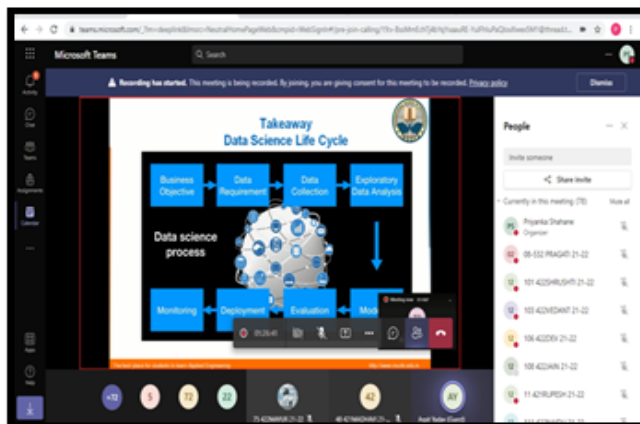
teams.microsoft.com/_?lm=deeplink&lmsrc=NeutralHomePageWeb&cmpid=WebSignIn#/pre-join-calling/19:

Microsoft Teams

Search

Activity

Chat

Teams

Assignments

Calendar

Apps

Help

Recording has started. This meeting is being recorded. By joining, you are giving consent for this meeting to be recorded. Privacy policy

Dismiss

Takeaway
Data Science Life Cycle

Business Objective

Data Requirement

Data Collection

Exploratory Data Analysis

Data science process

Monitoring

Deployment

Evaluation

Mod

01:26:41

People

Invite someone

Share invite

Currently in this meeting (78)

Mute all

Priyanka Shahane
Organizer

08-532 PRAGATI 21-22

101-422SHRUSHTI 21-22

103-422VEDANT 21-22

106-422DEV 21-22

108-422JAIN 21-22

11-421RUPESH 21-22

+73

5

72

22

42

AY

Avali Yadav (Guest)